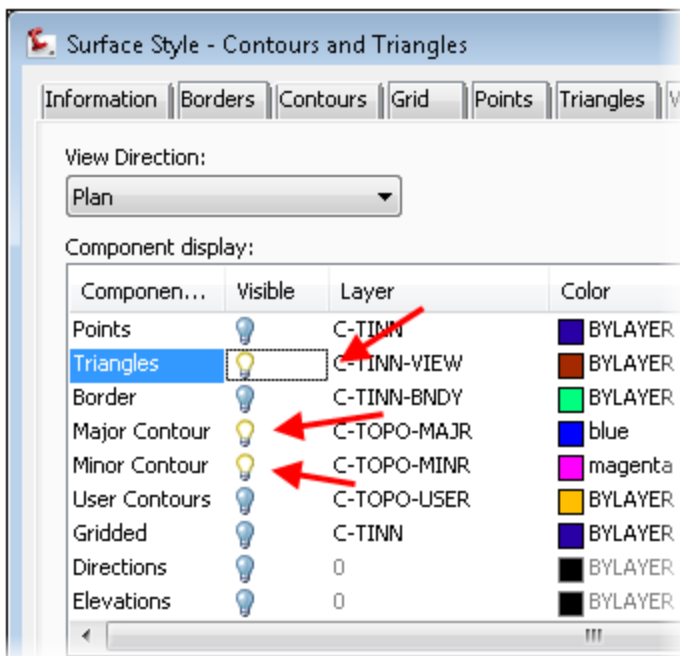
Surface Style - Contours and Triangles

Information | Borders | Contours | Grid | Points | Triangles | V

View Direction:

Plan

Component display:

| Componen... | Visible | Layer | Color |
|---|---|---|---|
| Points | | C-TINN | BYLAYER |
| Triangles | | C-TINN-VIEW | BYLAYER |
| Border | | C-TINN-BNDY | BYLAYER |
| Major Contour | | C-TOPO-MAJR | blue |
| Minor Contour | | C-TOPO-MINR | magenta |
| User Contours | | C-TOPO-USER | BYLAYER |
| Gridded | | C-TINN | BYLAYER |
| Directions | | 0 | BYLAYER |
| Elevations | | 0 | BYLAYER |